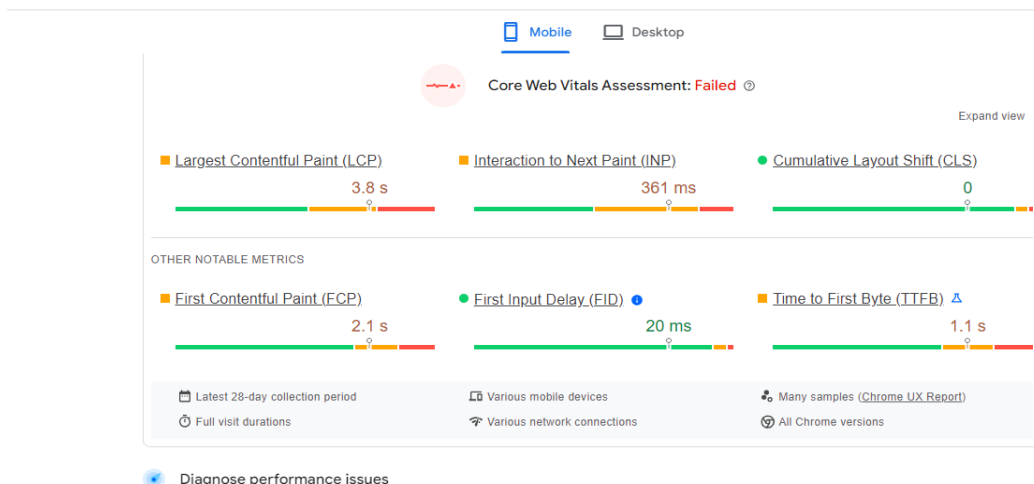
Mobile Desktop

Core Web Vitals Assessment: Failed

Expand view

Largest Contentful Paint (LCP)
3.8 s

Interaction to Next Paint (INP)
361 ms

Cumulative Layout Shift (CLS)
0

OTHER NOTABLE METRICS

First Contentful Paint (FCP)
2.1 s

First Input Delay (FID)
20 ms

Time to First Byte (TTFB)
1.1 s

Latest 28-day collection period
Various mobile devices
Many samples (Chrome UX Report)
Full visit durations
Various network connections
All Chrome versions

Diagnose performance issues